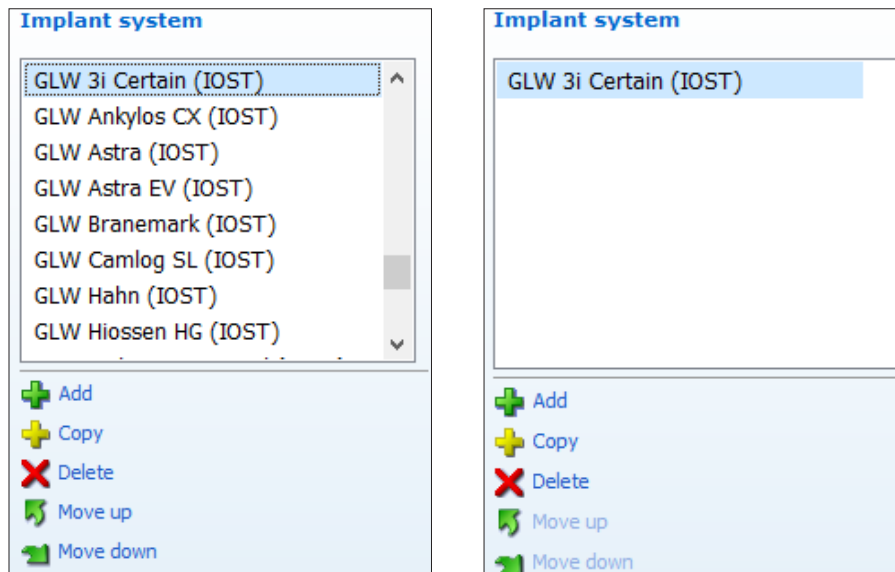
Implant system

GLW 3i Certain (IOST)
GLW Ankylos CX (IOST)
GLW Astra (IOST)
GLW Astra EV (IOST)
GLW Branemark (IOST)
GLW Camlog SL (IOST)
GLW Hahn (IOST)
GLW Hiossen HG (IOST)
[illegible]

Add
Copy
Delete
Move up
Move down

Implant system

GLW 3i Certain (IOST)

Add
Copy
Delete
Move up
Move down